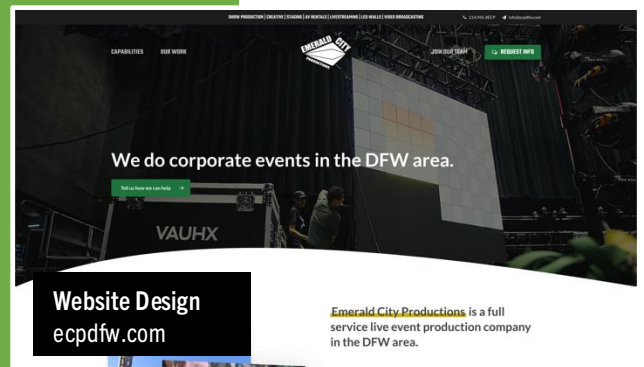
SHOW PRODUCTION | CREATIVE | STAGING | AV RENTALS | LIVESTREAMING | LED WALLS | VIDEO BROADCASTING

214.945.4ECP info@ecpdfw.com

CAPABILITIES OUR WORK

EMERALD CITY PRODUCTIONS

JOIN OUR TEAM REQUEST INFO

We do corporate events in the DFW area.

Tell us how we can help →

VAUHX

Website Design
ecpdfw.com

Emerald City Productions is a full service live event production company in the DFW area.